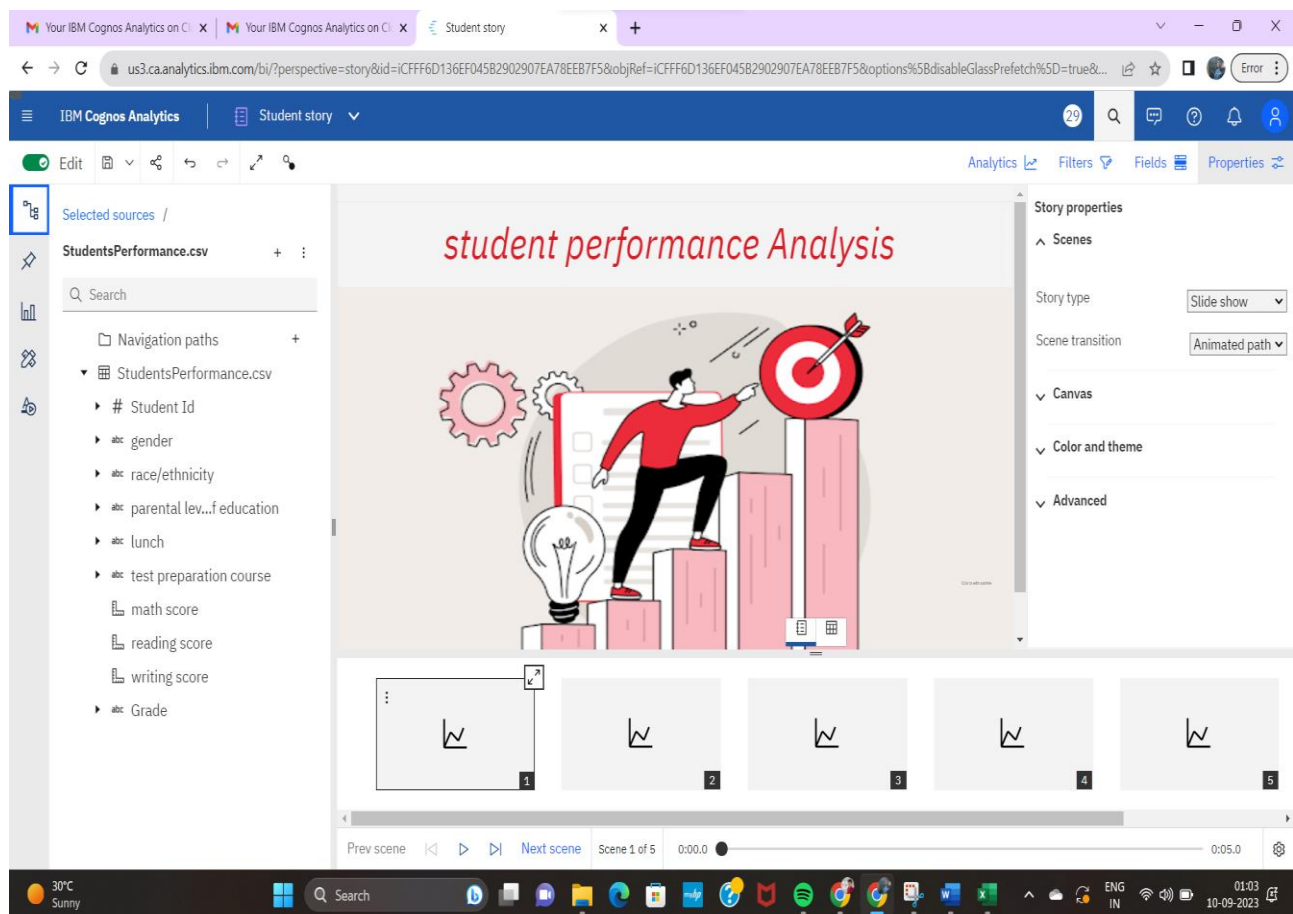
Your IBM Cognos Analytics on Cl
Your IBM Cognos Analytics on Cl
Student story
us3.ca.analytics.ibm.com/bi/?perspective=story&id=iCFFF6D136EF045B2902907EA78EEB7F5&objRef=iCFFF6D136EF045B2902907EA78EEB7F5&options%5BdisableGlassPrefetch%5D=true&...
Error

IBM Cognos Analytics | Student story
29

Edit
Analytics Filters Fields Properties

Selected sources /
StudentsPerformance.csv
Search
Navigation paths
StudentsPerformance.csv
# Student Id
abc gender
abc race/ethnicity
abc parental lev...f education
abc lunch
abc test preparation course
math score
reading score
writing score
abc Grade

student performance Analysis

Story properties
Scenes
Story type
Slide show
Scene transition
Animated path
Canvas
Color and theme
Advanced

1
2
3
4
5

Prev scene
Next scene
Scene 1 of 5
0:00.0
0:05.0

30°C
Sunny
Search
ENG
IN
01:03
10-09-2023